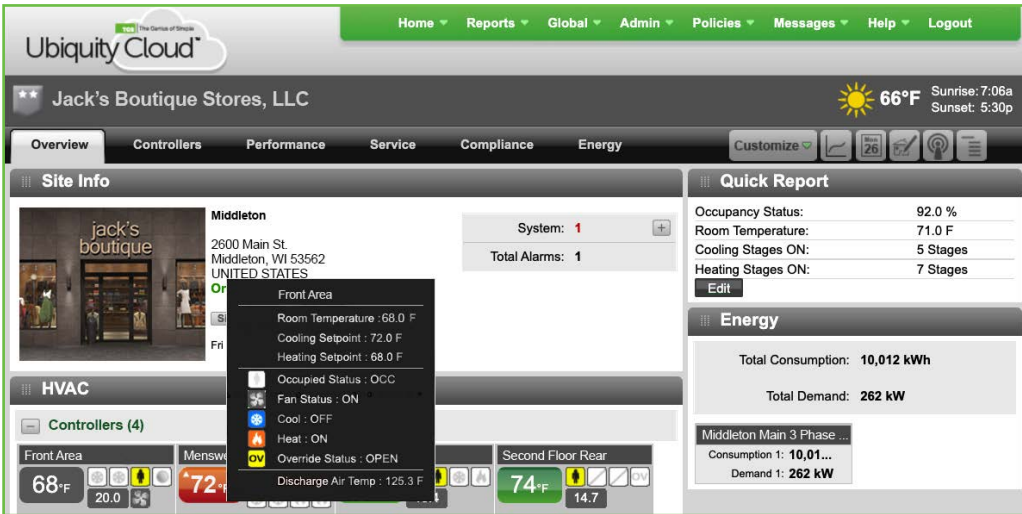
TCS The Genius of Simple
Ubiquity Cloud

Home ▾ Reports ▾ Global ▾ Admin ▾ Policies ▾ Messages ▾ Help ▾ Logout

Jack's Boutique Stores, LLC

66°F Sunrise: 7:06a Sunset: 5:30p

Overview Controllers Performance Service Compliance Energy

Customize

26

Site Info

jack's boutique

Middleton

2600 Main St.
Middleton, WI 53562
UNITED STATES
Or

Si

Fri

System: 1
Total Alarms: 1

Front Area
Room Temperature : 68.0 F
Cooling Setpoint : 72.0 F
Heating Setpoint : 68.0 F
Occupied Status : OCC
Fan Status : ON
Cool : OFF
Heat : ON
OV Override Status : OPEN
Discharge Air Temp : 125.3 F

HVAC

Controllers (4)

Front Area
68°F
20.0

Menswe
72°

Second Floor Rear
74°F
14.7

Quick Report

| | |
|---|---|
| Occupancy Status: | 92.0 % |
| Room Temperature: | 71.0 F |
| Cooling Stages ON: | 5 Stages |
| Heating Stages ON: | 7 Stages |

Edit

Energy

Total Consumption: 10,012 kWh

Total Demand: 262 kW

Middleton Main 3 Phase ...
Consumption 1: 10,01...
Demand 1: 262 kW